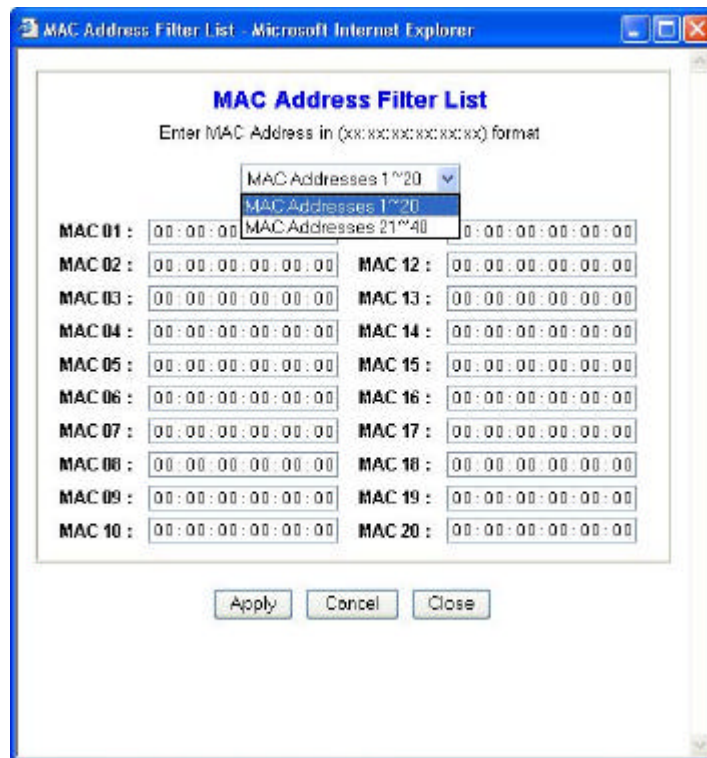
MAC Address Filter List - Microsoft Internet Explorer

MAC Address Filter List
Enter MAC Address in (xx:xx:xx:xx:xx:xx) format

MAC Addresses 1~20
MAC Addresses 1~20
MAC Addresses 21~40

| | | | |
|---|---|---|---|
| MAC 01 : | 00 : 00 : 00 | | 0 : 00 : 00 : 00 : 00 : 00 |
| MAC 02 : | 00 : 00 : 00 : 00 : 00 : 00 | MAC 12 : | 00 : 00 : 00 : 00 : 00 : 00 |
| MAC 03 : | 00 : 00 : 00 : 00 : 00 : 00 | MAC 13 : | 00 : 00 : 00 : 00 : 00 : 00 |
| MAC 04 : | 00 : 00 : 00 : 00 : 00 : 00 | MAC 14 : | 00 : 00 : 00 : 00 : 00 : 00 |
| MAC 05 : | 00 : 00 : 00 : 00 : 00 : 00 | MAC 15 : | 00 : 00 : 00 : 00 : 00 : 00 |
| MAC 06 : | 00 : 00 : 00 : 00 : 00 : 00 | MAC 16 : | 00 : 00 : 00 : 00 : 00 : 00 |
| MAC 07 : | 00 : 00 : 00 : 00 : 00 : 00 | MAC 17 : | 00 : 00 : 00 : 00 : 00 : 00 |
| MAC 08 : | 00 : 00 : 00 : 00 : 00 : 00 | MAC 18 : | 00 : 00 : 00 : 00 : 00 : 00 |
| MAC 09 : | 00 : 00 : 00 : 00 : 00 : 00 | MAC 19 : | 00 : 00 : 00 : 00 : 00 : 00 |
| MAC 10 : | 00 : 00 : 00 : 00 : 00 : 00 | MAC 20 : | 00 : 00 : 00 : 00 : 00 : 00 |

Apply Cancel Close